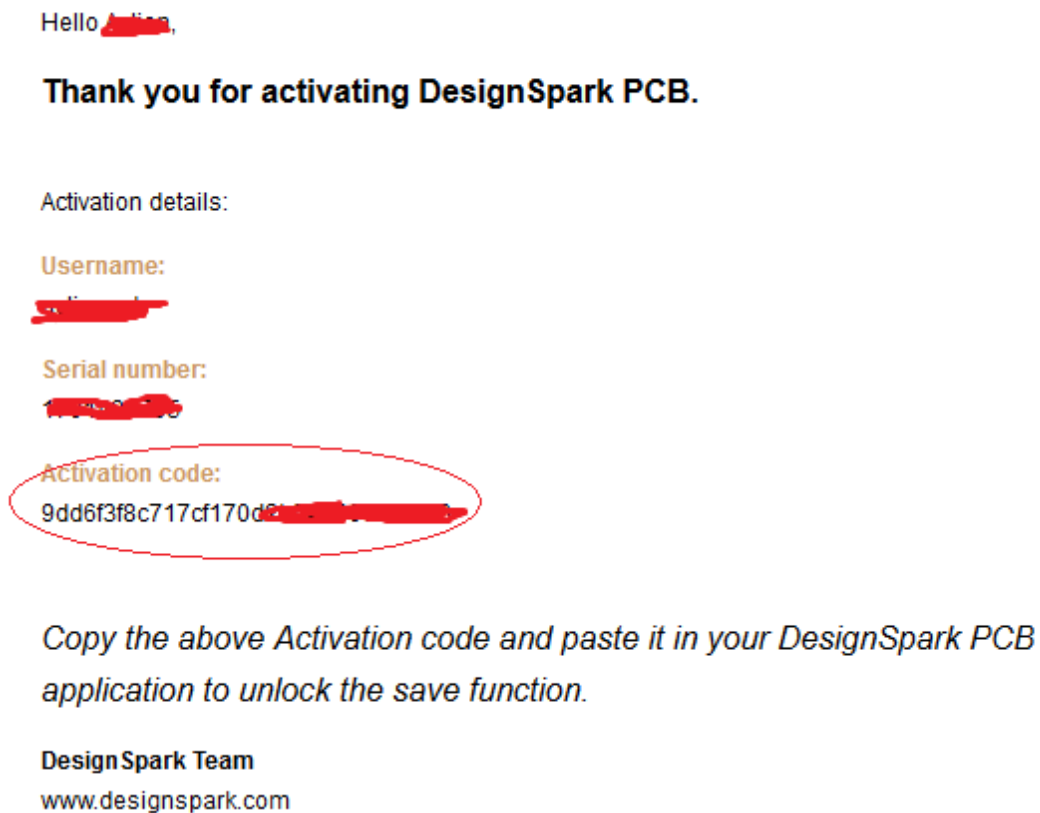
Hello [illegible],

Thank you for activating DesignSpark PCB.

Activation details:

Username:
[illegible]

Serial number:
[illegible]

Activation code:
9dd6f3f8c717cf170d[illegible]

Copy the above Activation code and paste it in your DesignSpark PCB application to unlock the save function.

DesignSpark Team
www.designspark.com